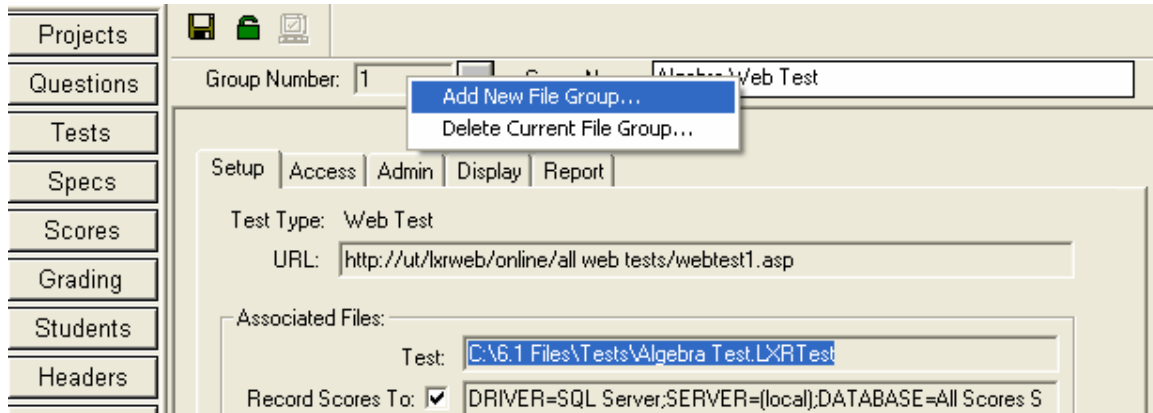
Projects
Questions
Tests
Specs
Scores
Grading
Students
Headers

Group Number: 1

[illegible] Web Test

Add New File Group...
Delete Current File Group...

Setup | Access | Admin | Display | Report

Test Type: Web Test
URL: http://ut/lxrweb/online/all web tests/webtest1.asp

Associated Files:
Test: C:\6.1 Files\Tests\Algebra Test.LXRTest
Record Scores To: ☑ DRIVER=SQL Server;SERVER=(local);DATABASE=All Scores S